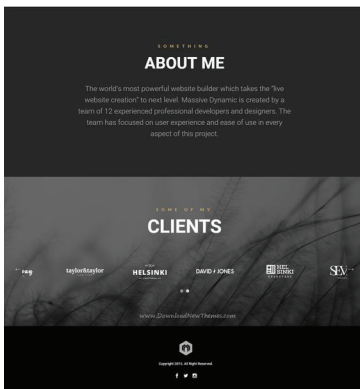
SOMETHING

ABOUT ME

The world's most powerful website builder which takes the "live website creation" to next level. Massive Dynamic is created by a team of 12 experienced professional developers and designers. The team has focused on user experience and ease of use in every aspect of this project.

SOME OF MY

CLIENTS

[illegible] taylor&taylor HELSINKI DAVID & JONES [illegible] SEV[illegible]

www.DownloadNewThemes.com

Copyright 2015. All Right Reserved.

f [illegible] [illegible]